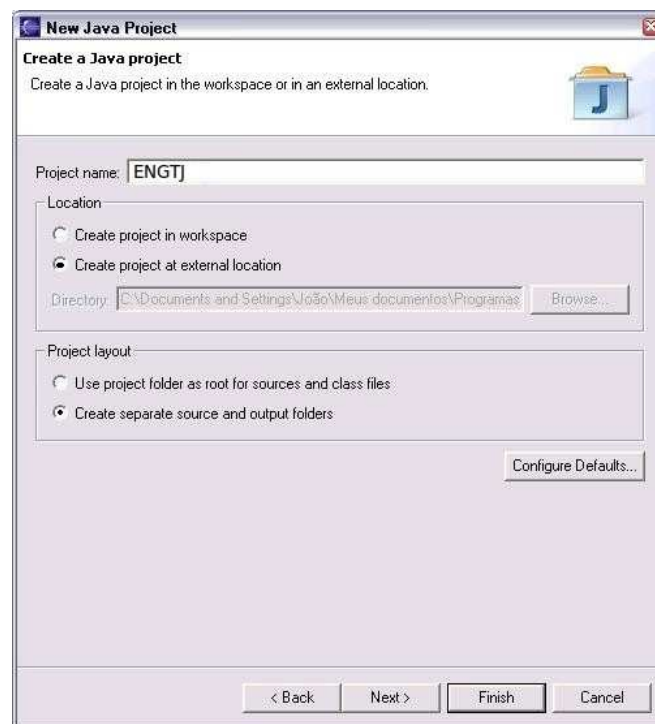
New Java Project

Create a Java project

Create a Java project in the workspace or in an external location.

Project name: ENGTJ

Location

Create project in workspace

Create project at external location

Directory: C:\Documents and Settings\João\Meus documentos\Programas

Browse...

Project layout

Use project folder as root for sources and class files

Create separate source and output folders

Configure Defaults...

< Back

Next >

Finish

Cancel